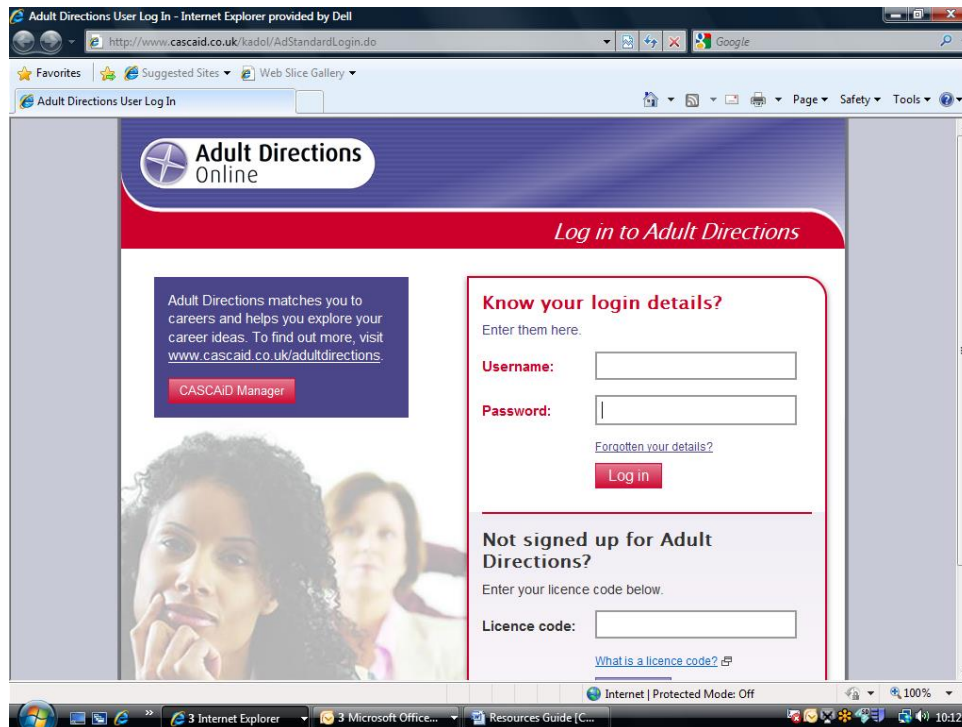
Adult Directions User Log In - Internet Explorer provided by Dell

http://www.cascaid.co.uk/kadol/AdStandardLogin.do

Google

Favorites | Suggested Sites ▾ Web Slice Gallery ▾

Adult Directions User Log In

Page ▾ Safety ▾ Tools ▾

Adult Directions Online

Log in to Adult Directions

Adult Directions matches you to careers and helps you explore your career ideas. To find out more, visit www.cascaid.co.uk/adultdirections.

CASCAiD Manager

Know your login details?

Enter them here.

Username:

Password:

Forgotten your details?

Log in

Not signed up for Adult Directions?

Enter your licence code below.

Licence code:

What is a licence code?

Internet | Protected Mode: Off

100%

3 Internet Explorer

3 Microsoft Office...

Resources Guide [C...

10:12